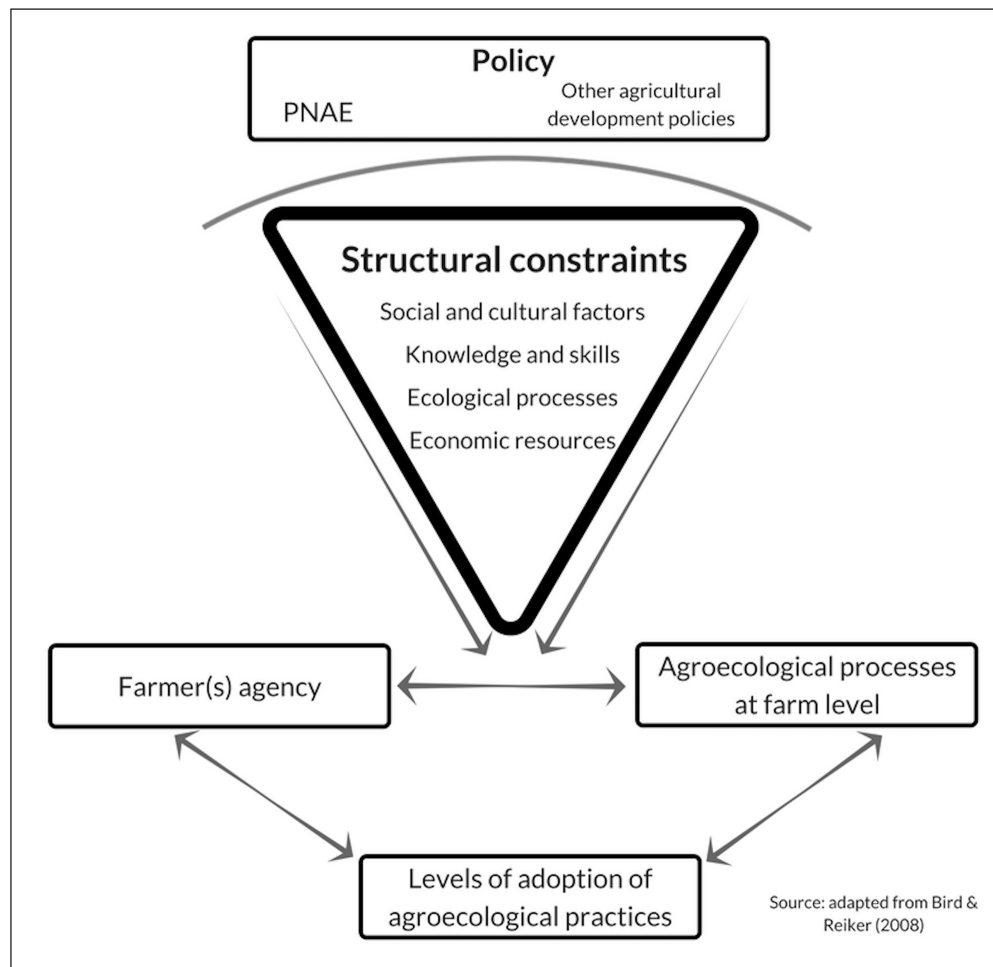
Policy
PNAE
Other agricultural development policies

Structural constraints
Social and cultural factors
Knowledge and skills
Ecological processes
Economic resources

Farmer(s) agency

Agroecological processes at farm level

Levels of adoption of agroecological practices

Source: adapted from Bird & Reiker (2008)